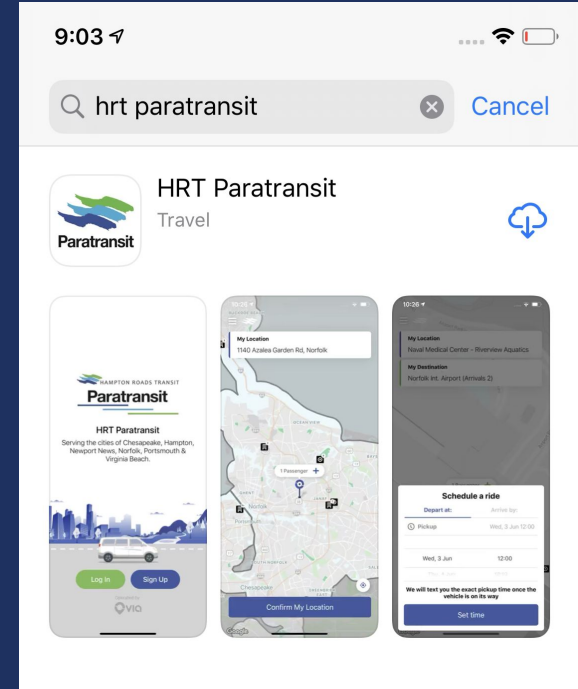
9:03

hrt paratransit

Cancel

Paratransit

HRT Paratransit

Travel

HAMPTON ROADS TRANSIT

Paratransit

HRT Paratransit

Serving the cities of Chesapeake, Hampton, Newport News, Norfolk, Portsmouth & Virginia Beach.

Log In

Sign Up

via

10:25

My Location

1140 Azalea Garden Rd, Norfolk

1 Passenger

Norfolk

Chesapeake

Confirm My Location

10:26

My Location

Naval Medical Center - Riverview Aquatics

My Destination

Norfolk Int. Airport (Arrivals 2)

Schedule a ride

Depart at:

Arrive by:

Pickup

Wed, 3 Jun 12:00

Wed, 3 Jun

12:00

We will text you the exact pickup time once the vehicle is on its way

Set time